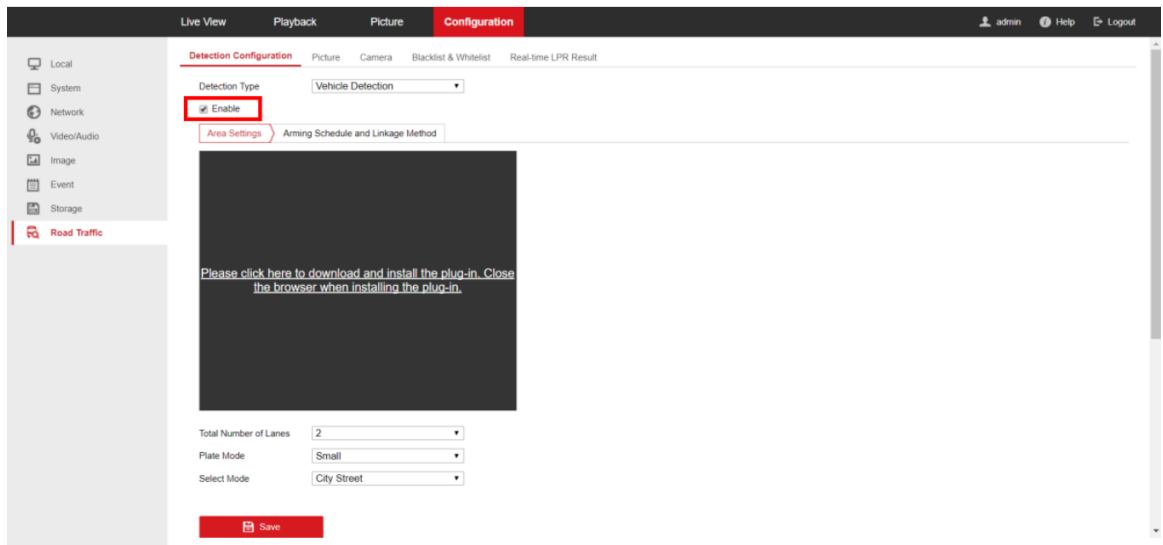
Live View Playback Picture Configuration

admin Help Logout

Local
System
Network
Video/Audio
Image
Event
Storage
Road Traffic

Detection Configuration Picture Camera Blacklist & Whitelist Real-time LPR Result

Detection Type Vehicle Detection

Enable

Area Settings Arming Schedule and Linkage Method

Please click here to download and install the plug-in. Close the browser when installing the plug-in.

Total Number of Lanes 2
Plate Mode Small
Select Mode City Street

Save